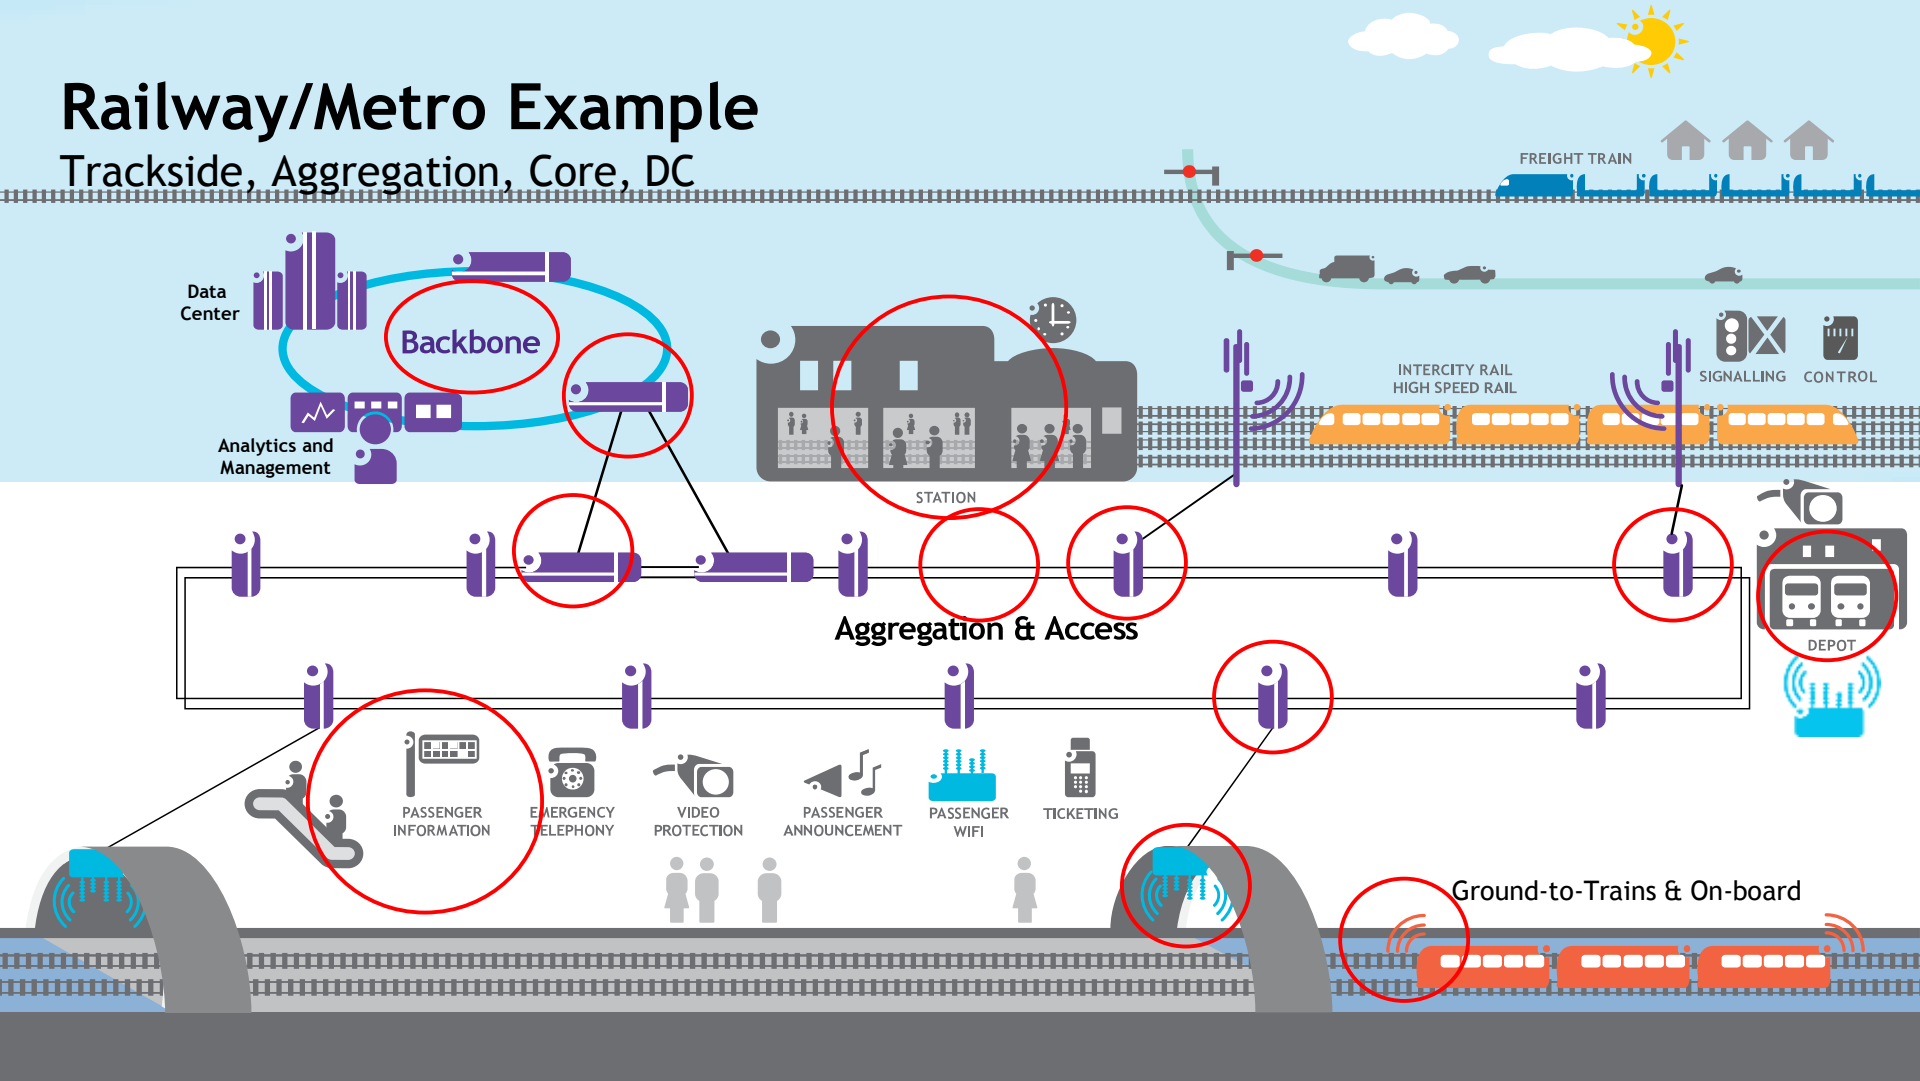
Railway/Metro Example

Trackside, Aggregation, Core, DC

FREIGHT TRAIN

Data Center

Backbone

Analytics and Management

STATION

INTERCITY RAIL
HIGH SPEED RAIL

SIGNALLING

CONTROL

Aggregation & Access

DEPOT

PASSENGER INFORMATION

EMERGENCY TELEPHONY

VIDEO PROTECTION

PASSENGER ANNOUNCEMENT

PASSENGER WIFI

TICKETING

Ground-to-Trains & On-board